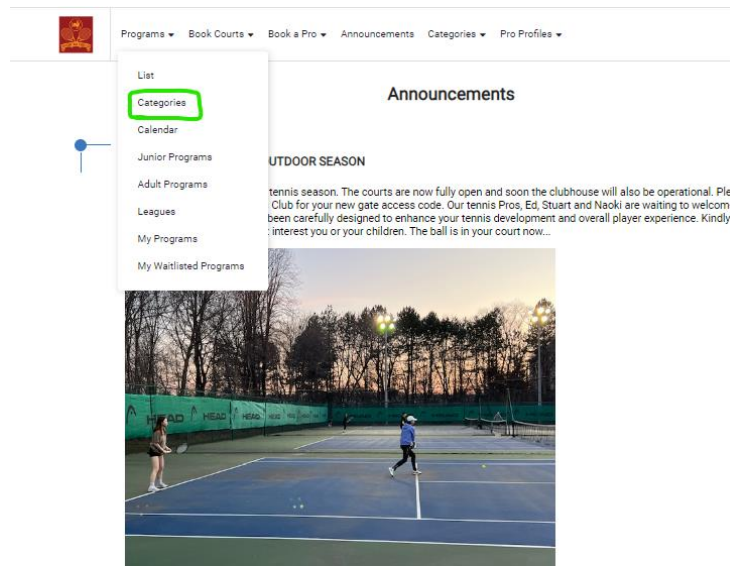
Programs ▾ Book Courts ▾ Book a Pro ▾ Announcements Categories ▾ Pro Profiles ▾

List
Categories
Calendar
Junior Programs
Adult Programs
Leagues
My Programs
My Waitlisted Programs

Announcements

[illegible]UTDOOR SEASON

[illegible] tennis season. The courts are now fully open and soon the clubhouse will also be operational. Ple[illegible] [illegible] Club for your new gate access code. Our tennis Pros, Ed, Stuart and Naoki are waiting to welcom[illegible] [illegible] been carefully designed to enhance your tennis development and overall player experience. Kindly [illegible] interest you or your children. The ball is in your court now...

HEAD HEAD HEAD